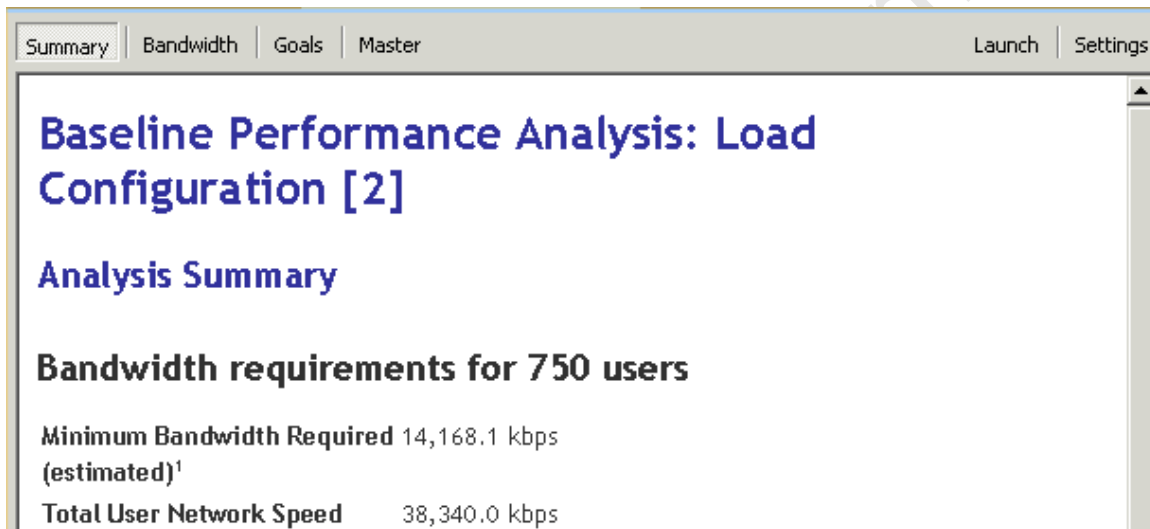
Summary | Bandwidth | Goals | Master | Launch | Settings

Baseline Performance Analysis: Load Configuration [2]

Analysis Summary

Bandwidth requirements for 750 users

| | |
|---|---|
| Minimum Bandwidth Required (estimated)$^1$ | 14,168.1 kbps |
| Total User Network Speed | 38,340.0 kbps |